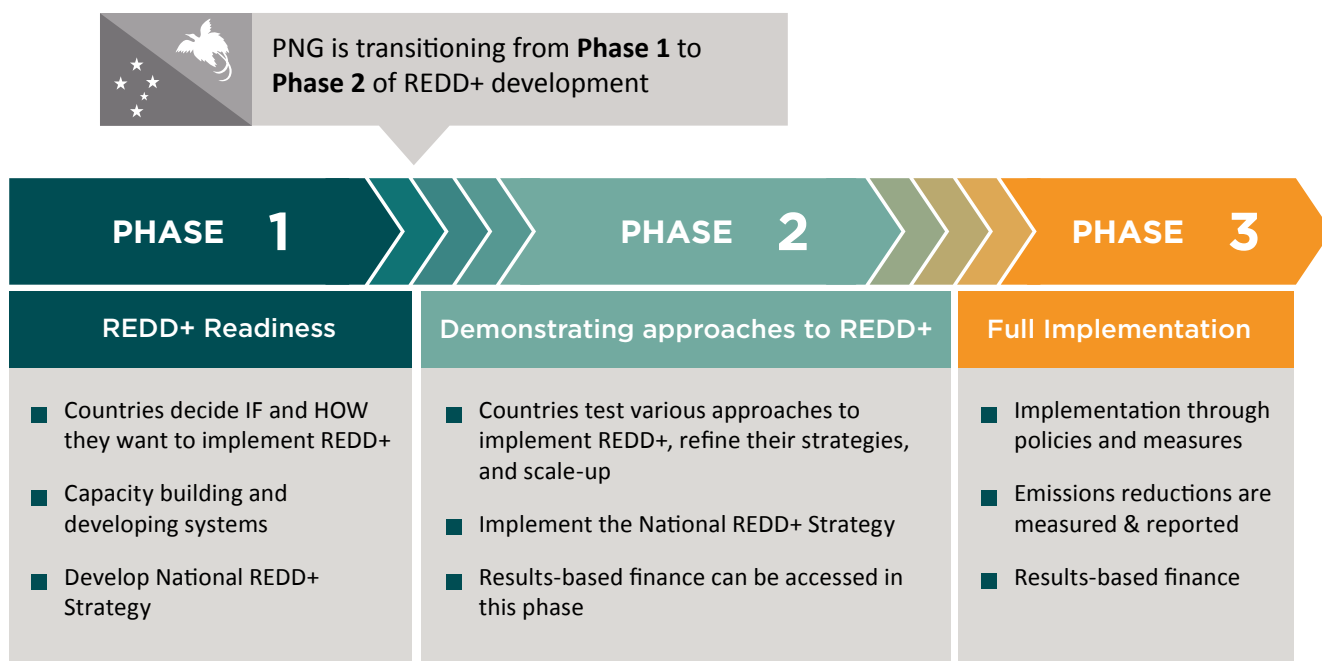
PNG is transitioning from **Phase 1** to **Phase 2** of REDD+ development

PHASE 1

PHASE 2

PHASE 3

REDD+ Readiness

- Countries decide IF and HOW they want to implement REDD+
- Capacity building and developing systems
- Develop National REDD+ Strategy

Demonstrating approaches to REDD+

- Countries test various approaches to implement REDD+, refine their strategies, and scale-up
- Implement the National REDD+ Strategy
- Results-based finance can be accessed in this phase

Full Implementation

- Implementation through policies and measures
- Emissions reductions are measured & reported
- Results-based finance